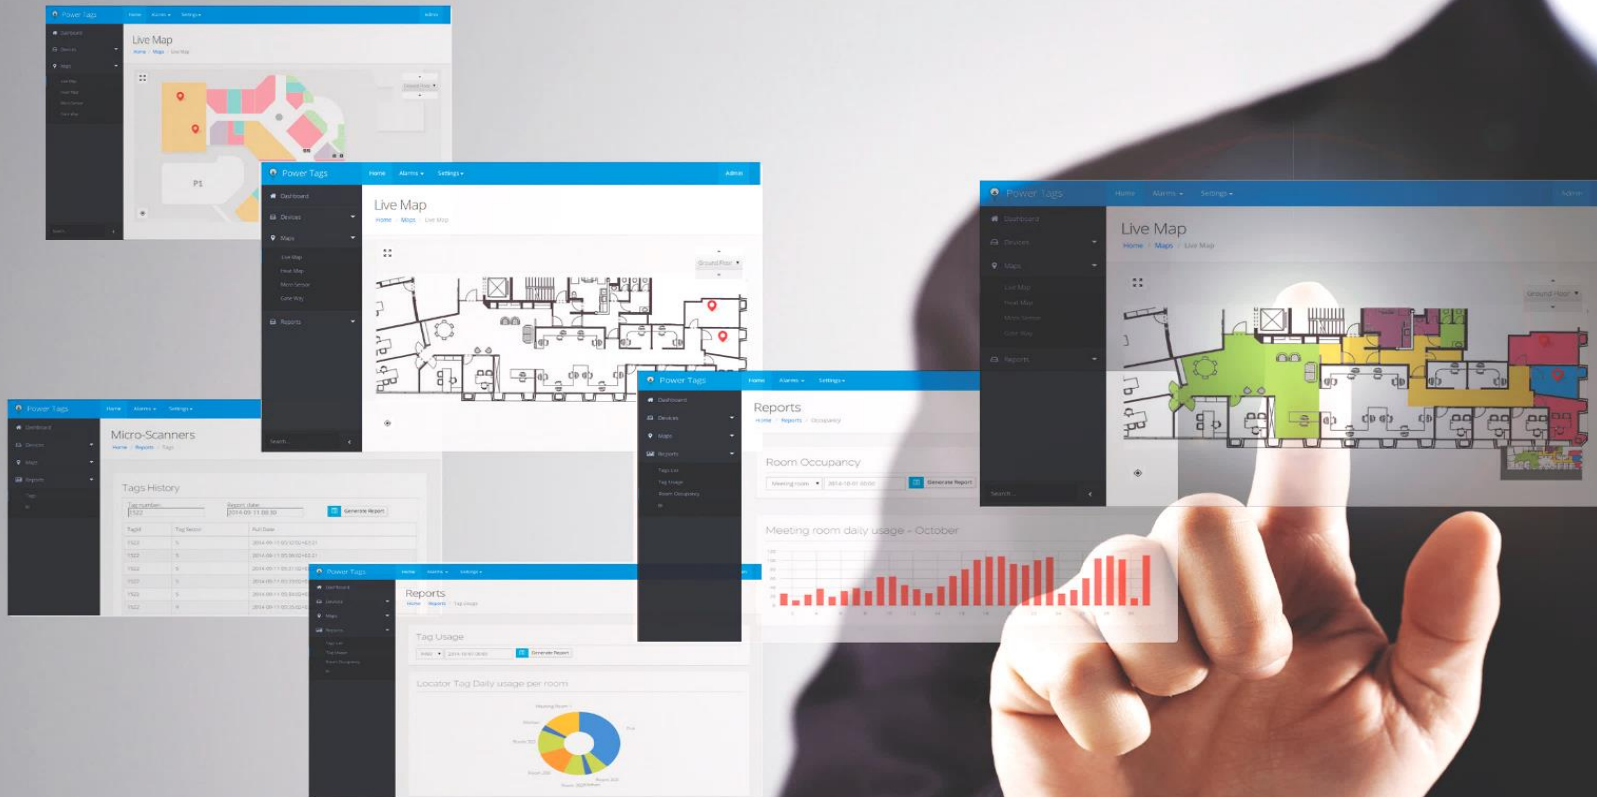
Power Tags
Home Alarms Settings
Admin
Dashboard
Devices
Maps
Live Map
Live Map
Home / Maps / Live Map
P1

Power Tags
Home Alarms Settings
Admin
Dashboard
Devices
Maps
Live Map
Heat Map
Micro Sensor
Geo-Way
Reports
Search
Live Map
Home / Maps / Live Map
Ground Floor

Power Tags
Home Alarms Settings
Dashboard
Devices
Maps
Reports
Micro-Scanners
Home / Reports / Tags
Tags History
Tag number
1522
Report date
2014-09-11 08:30
Generate Report

| TagID | Tag Sensor | Full Date |
|---|---|---|
| 1522 | 5 | 2014-09-11 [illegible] |
| 1522 | 5 | 2014-09-11 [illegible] |
| 1522 | 5 | 2014-09-11 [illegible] |
| 1522 | 5 | 2014-09-11 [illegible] |
| 1522 | 5 | 2014-09-11 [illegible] |
| 1522 | 5 | 2014-09-11 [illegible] |

Power Tags
Home Alarms Settings
Dashboard
Devices
Maps
Reports
Tag List
Tag Usage
Room Occupancy
Reports
Home / Reports / Occupancy
Room Occupancy
Meeting room
2014-10-01 00:00
Generate Report
Meeting room daily usage - October

Power Tags
Home Alarms Settings
Dashboard
Devices
Maps
Reports
Tag List
Tag Usage
Room Occupancy
Reports
Home / Reports / Tag Usage
Tag Usage
2014-10-01 00:00
Generate Report
Locator Tag Daily usage per room
Meeting Room

Power Tags
Home Alarms Settings
Admin
Dashboard
Devices
Maps
Live Map
Heat Map
Micro Sensor
Geo-Way
Reports
Search
Live Map
Home / Maps / Live Map
Ground Floor